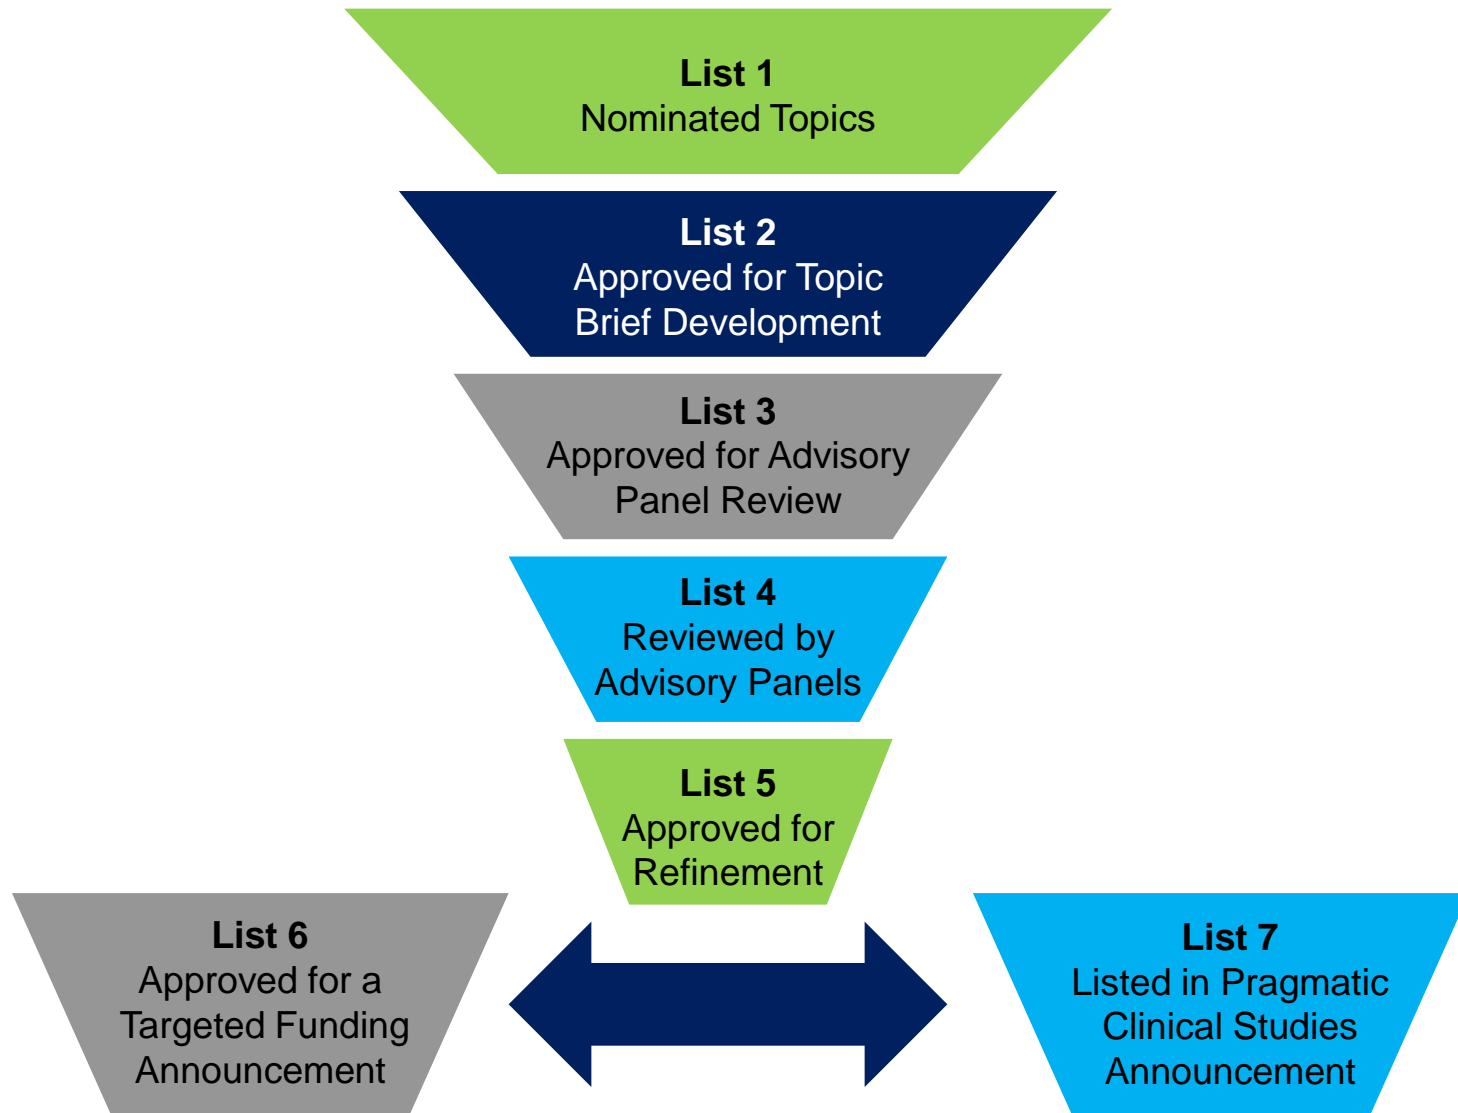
List 1
Nominated Topics

List 2
Approved for Topic Brief Development

List 3
Approved for Advisory Panel Review

List 4
Reviewed by Advisory Panels

List 5
Approved for Refinement

List 6
Approved for a Targeted Funding Announcement

List 7
Listed in Pragmatic Clinical Studies Announcement